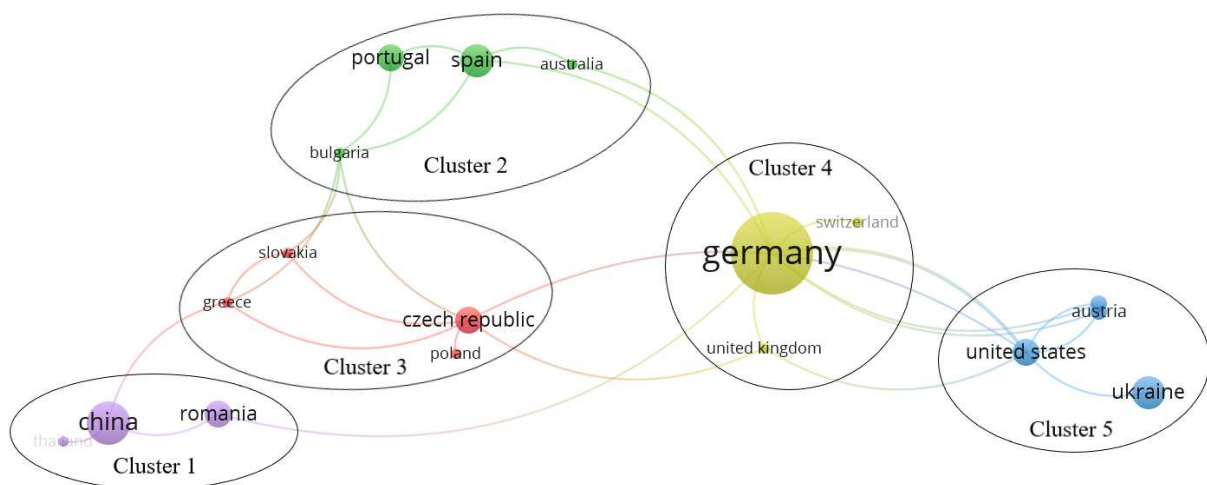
portugal
spain
australia
bulgaria
Cluster 2
Cluster 4
switzerland
germany
slovakia
greece
czech republic
poland
Cluster 3
united kingdom
austria
united states
ukraine
Cluster 5
china
romania
thailand
Cluster 1